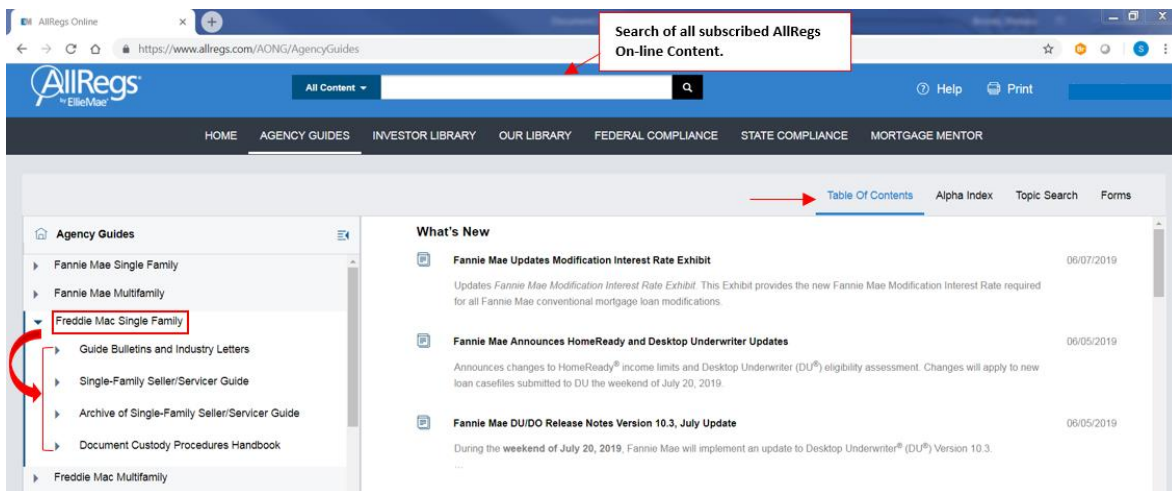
AllRegs Online

https://www.allregs.com/AONG/AgencyGuides

Search of all subscribed AllRegs On-line Content.

AllRegs by EllieMae

All Content

Help Print

HOME AGENCY GUIDES INVESTOR LIBRARY OUR LIBRARY FEDERAL COMPLIANCE STATE COMPLIANCE MORTGAGE MENTOR

Table Of Contents Alpha Index Topic Search Forms

Agency Guides

Fannie Mae Single Family

Fannie Mae Multifamily

Freddie Mac Single Family

Guide Bulletins and Industry Letters

Single-Family Seller/Servicer Guide

Archive of Single-Family Seller/Servicer Guide

Document Custody Procedures Handbook

Freddie Mac Multifamily

What's New

Fannie Mae Updates Modification Interest Rate Exhibit 06/07/2019

Updates Fannie Mae Modification Interest Rate Exhibit. This Exhibit provides the new Fannie Mae Modification Interest Rate required for all Fannie Mae conventional mortgage loan modifications.

Fannie Mae Announces HomeReady and Desktop Underwriter Updates 06/05/2019

Announces changes to HomeReady® income limits and Desktop Underwriter (DU®) eligibility assessment. Changes will apply to new loan casefiles submitted to DU the weekend of July 20, 2019.

Fannie Mae DU/DO Release Notes Version 10.3, July Update 06/05/2019

During the weekend of July 20, 2019, Fannie Mae will implement an update to Desktop Underwriter® (DU®) Version 10.3.

...